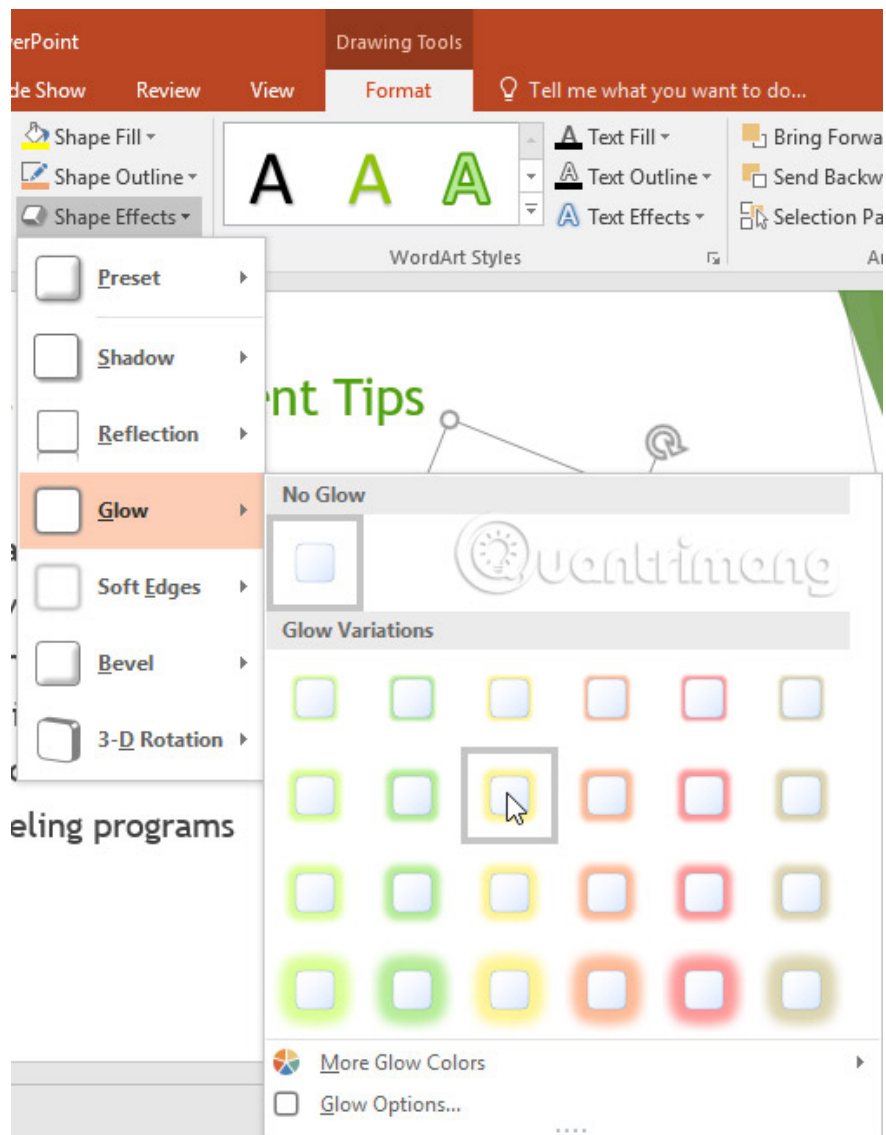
erPoint

Drawing Tools

de Show Review View Format Tell me what you want to do...

Shape Fill
Shape Outline
Shape Effects

A A A

Text Fill
Text Outline
Text Effects

WordArt Styles

Bring Forwa
Send Backw
Selection Pa

Ar

Preset
Shadow
Reflection
Glow
Soft Edges
Bevel
3-D Rotation

ent Tips

eling programs

No Glow

Glow Variations

Quantrimang

More Glow Colors
Glow Options...